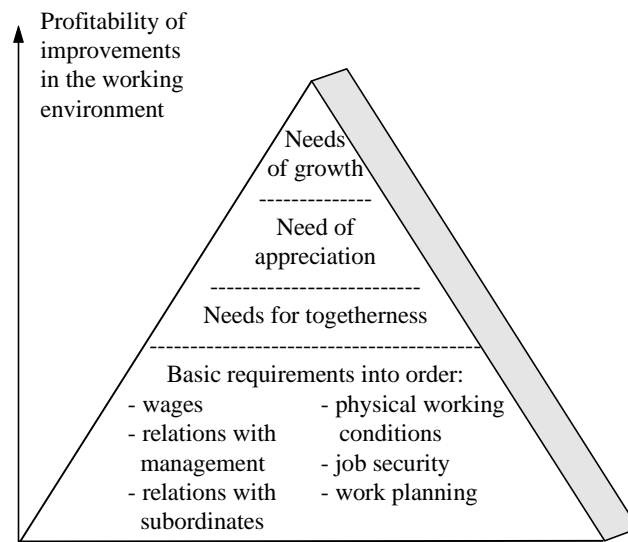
Profitability of improvements in the working environment

Needs of growth

Need of appreciation

Needs for togetherness

Basic requirements into order:
- wages
- relations with management
- relations with subordinates
- physical working conditions
- job security
- work planning